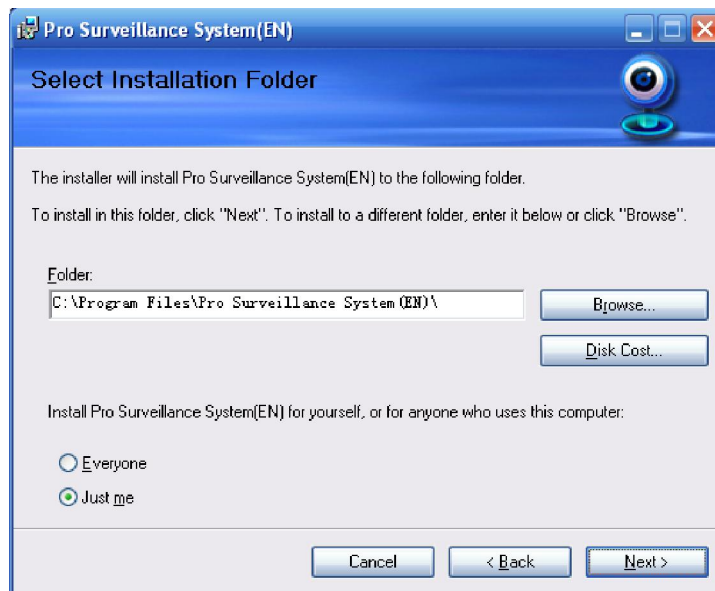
Pro Surveillance System(EN)

Select Installation Folder

The installer will install Pro Surveillance System(EN) to the following folder.

To install in this folder, click "Next". To install to a different folder, enter it below or click "Browse".

Folder:

C:\Program Files\Pro Surveillance System(EN)\

Browse...

Disk Cost...

Install Pro Surveillance System(EN) for yourself, or for anyone who uses this computer:

Everyone

Just me

Cancel

< Back

Next >